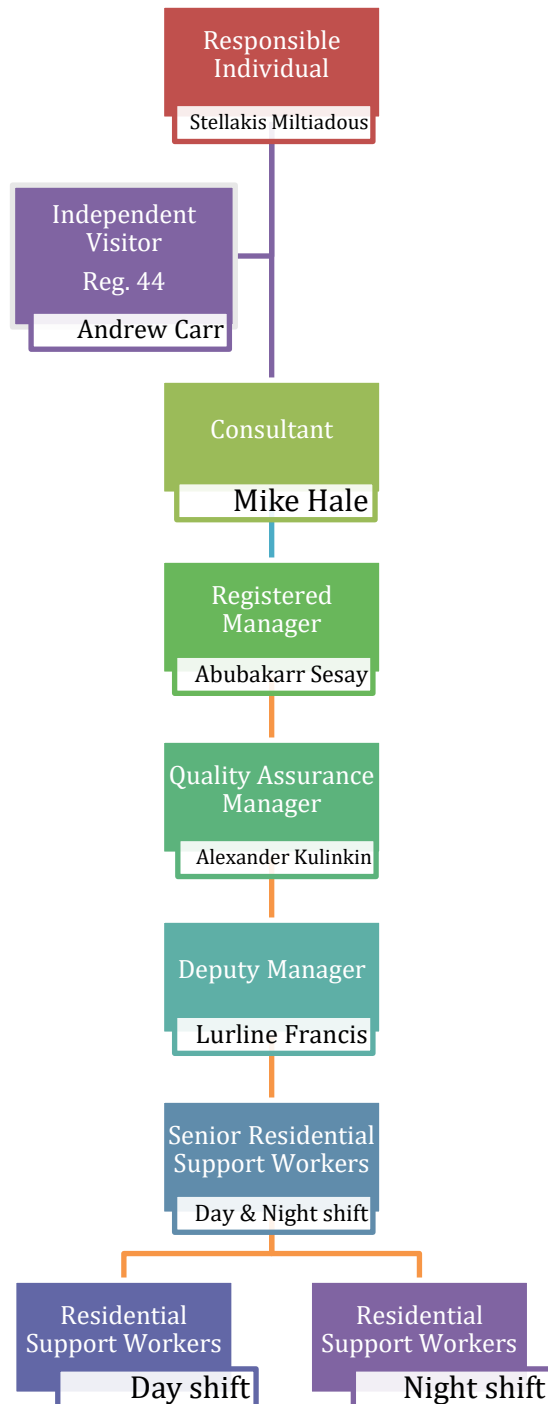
Responsible Individual

Stellakis Miltiadous

Independent Visitor
Reg. 44

Andrew Carr

Consultant

Mike Hale

Registered Manager

Abubakarr Sesay

Quality Assurance Manager

Alexander Kulinkin

Deputy Manager

Lurline Francis

Senior Residential Support Workers

Day & Night shift

Residential Support Workers

Day shift

Residential Support Workers

Night shift